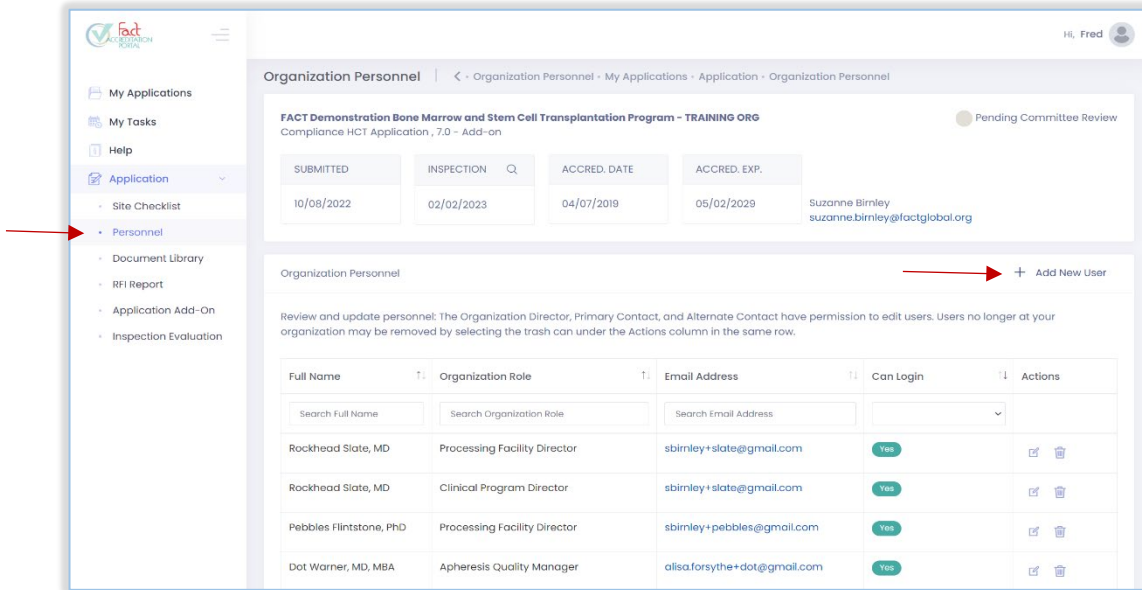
FACT ACCREDITATION PORTAL

Hi, Fred

My Applications
My Tasks
Help
Application
Site Checklist
Personnel
Document Library
RFI Report
Application Add-On
Inspection Evaluation

Organization Personnel | < • Organization Personnel • My Applications • Application • Organization Personnel

FACT Demonstration Bone Marrow and Stem Cell Transplantation Program - TRAINING ORG
Compliance HCT Application , 7.0 - Add-on

Pending Committee Review

| SUBMITTED | INSPECTION | ACCRED. DATE | ACCRED. EXP. |
|---|---|---|---|
| 10/08/2022 | 02/02/2023 | 04/07/2019 | 05/02/2029 |

Suzanne Birnley
suzanne.birnley@factglobal.org

Organization Personnel

+ Add New User

Review and update personnel: The Organization Director, Primary Contact, and Alternate Contact have permission to edit users. Users no longer at your organization may be removed by selecting the trash can under the Actions column in the same row.

| Full Name | Organization Role | Email Address | Can Login | Actions |
|---|---|---|---|---|
| Search Full Name | Search Organization Role | Search Email Address | | |
| Rockhead Slate, MD | Processing Facility Director | sbirnley+slate@gmail.com | Yes | |
| Rockhead Slate, MD | Clinical Program Director | sbirnley+slate@gmail.com | Yes | |
| Pebbles Flintstone, PhD | Processing Facility Director | sbirnley+pebbles@gmail.com | Yes | |
| Dot Warner, MD, MBA | Apheresis Quality Manager | alisa.forsythe+dot@gmail.com | Yes | |